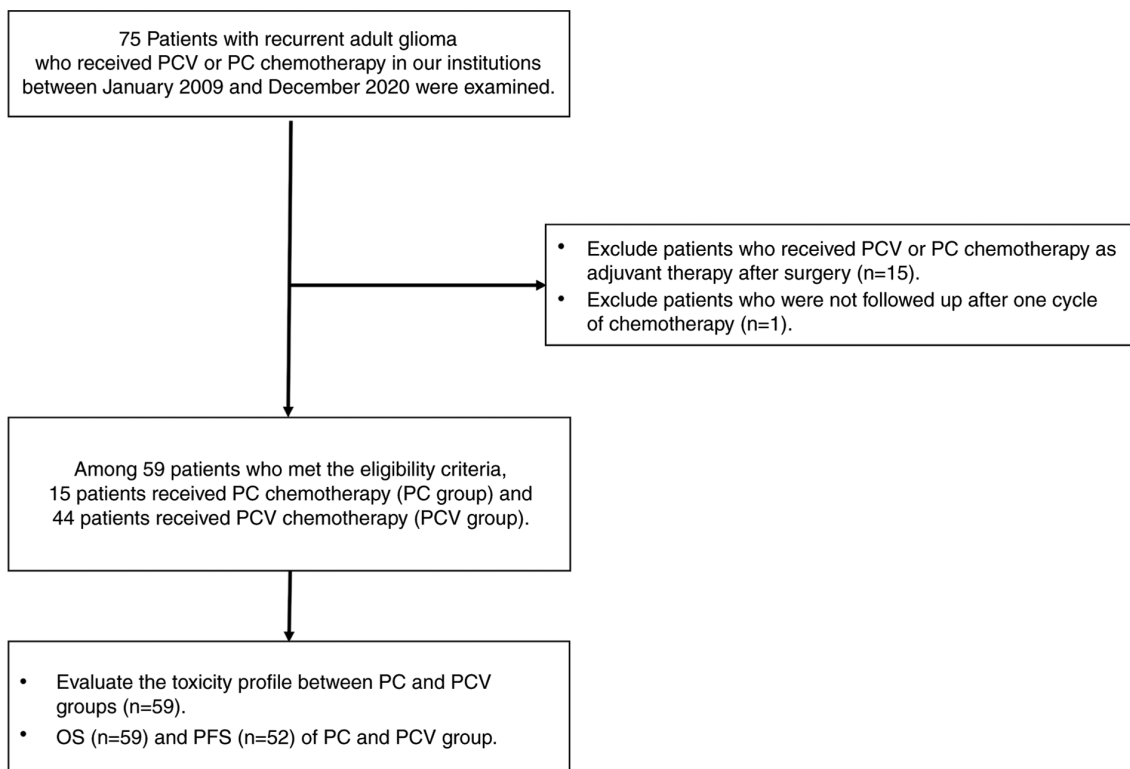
75 Patients with recurrent adult glioma who received PCV or PC chemotherapy in our institutions between January 2009 and December 2020 were examined.

- Exclude patients who received PCV or PC chemotherapy as adjuvant therapy after surgery (n=15).
- Exclude patients who were not followed up after one cycle of chemotherapy (n=1).

Among 59 patients who met the eligibility criteria, 15 patients received PC chemotherapy (PC group) and 44 patients received PCV chemotherapy (PCV group).

- Evaluate the toxicity profile between PC and PCV groups (n=59).
- OS (n=59) and PFS (n=52) of PC and PCV group.